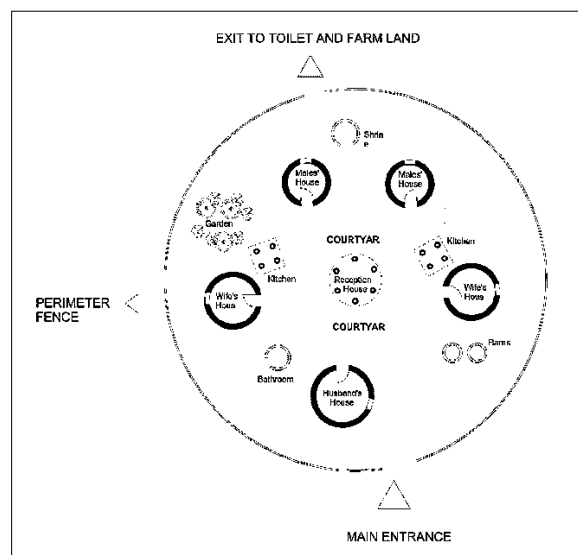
EXIT TO TOILET AND FARM LAND

Shrin e

Males' House

Males' House

Garden

COURTYAR

Kitchen

Kitchen

Reception House

Wife's Hous

Wife's House

COURTYAR

PERIMETER FENCE

Barns

Bathroom

Husband's House

MAIN ENTRANCE